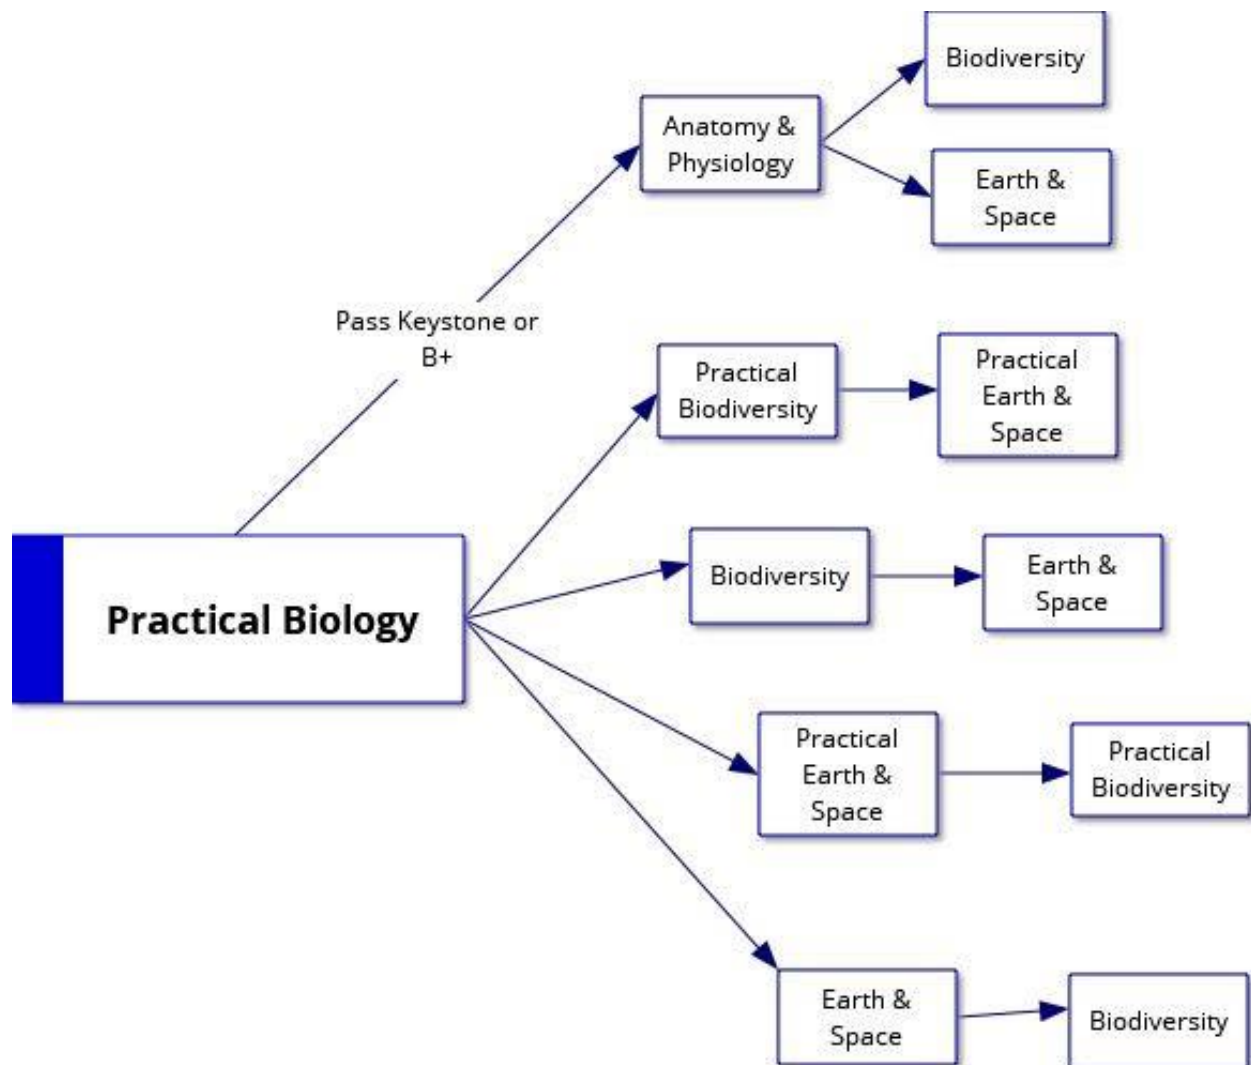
Practical Biology

Pass Keystone or B+

Anatomy & Physiology

Biodiversity

Earth & Space

Practical Biodiversity

Practical Earth & Space

Biodiversity

Earth & Space

Practical Earth & Space

Practical Biodiversity

Earth & Space

Biodiversity